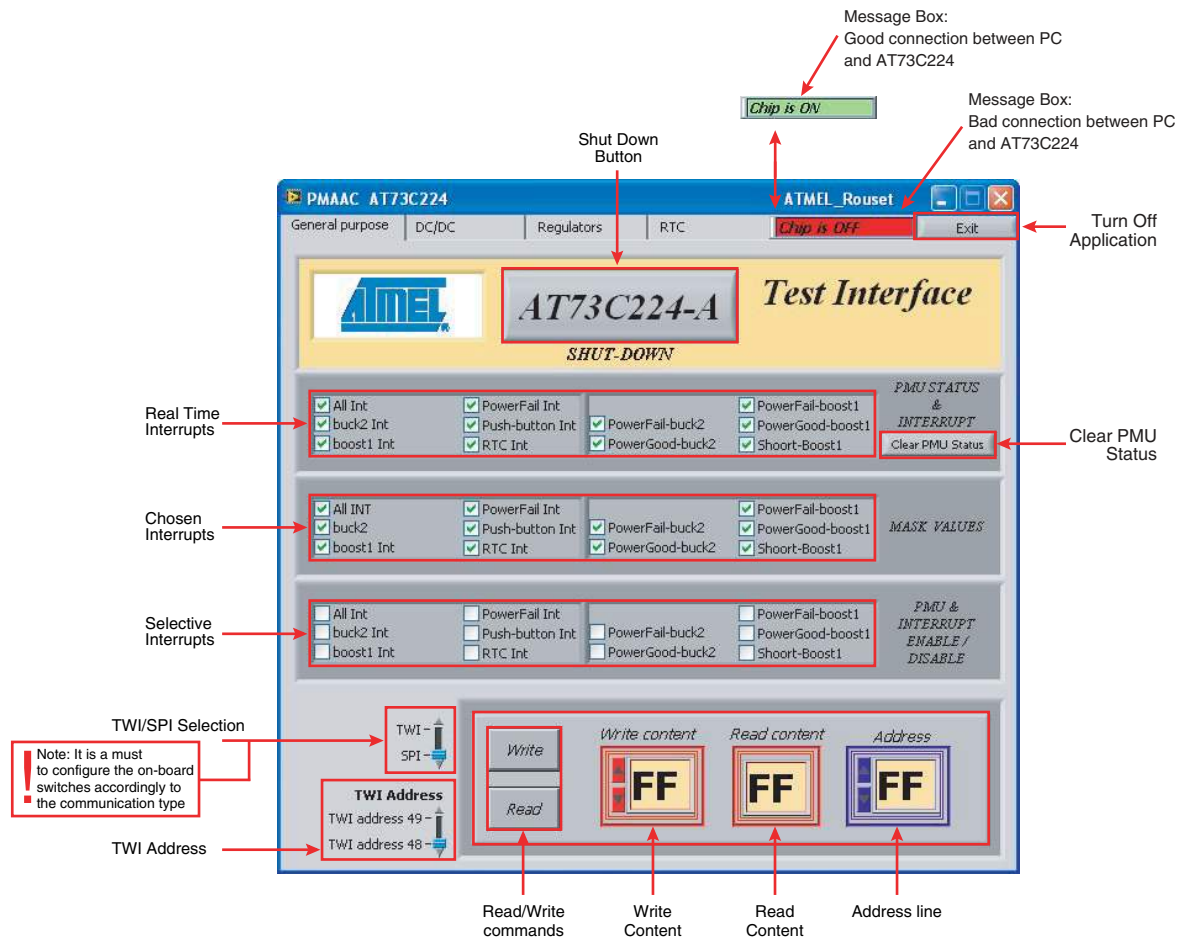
Message Box:
Good connection between PC and AT73C224

Chip is ON

Message Box:
Bad connection between PC and AT73C224

Shut Down Button

PMAAC AT73C224

ATMEL_Rouset

General purpose | DC/DC | Regulators | RTC

Chip is OFF

Exit

Turn Off Application

ATMEL

AT73C224-A

SHUT-DOWN

Test Interface

Real Time Interrupts

All Int
buck2 Int
boost1 Int
PowerFail Int
Push-button Int
RTC Int
PowerFail-buck2
PowerGood-buck2
PowerFail-boost1
PowerGood-boost1
Shoort-Boost1

PMU STATUS & INTERRUPT

Clear PMU Status

Clear PMU Status

Chosen Interrupts

All INT
buck2
boost1 Int
PowerFail Int
Push-button Int
RTC Int
PowerFail-buck2
PowerGood-buck2
PowerFail-boost1
PowerGood-boost1
Shoort-Boost1

MASK VALUES

Selective Interrupts

All Int
buck2 Int
boost1 Int
PowerFail Int
Push-button Int
RTC Int
PowerFail-buck2
PowerGood-buck2
PowerFail-boost1
PowerGood-boost1
Shoort-Boost1

PMU & INTERRUPT ENABLE / DISABLE

TWI/SPI Selection

TWI
SPI

Note: It is a must to configure the on-board switches accordingly to the communication type

TWI Address
TWI address 49
TWI address 48

TWI Address

Write
Read

Write content
FF

Read content
FF

Address
FF

Read/Write commands

Write Content

Read Content

Address line